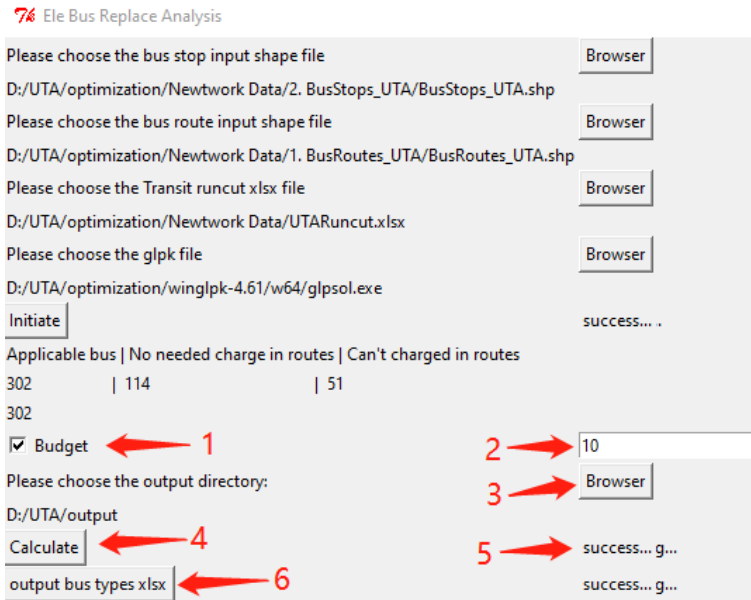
Ele Bus Replace Analysis

Please choose the bus stop input shape file
Browser

D:/UTA/optimization/Newtwork Data/2. BusStops_UTA/BusStops_UTA.shp

Please choose the bus route input shape file
Browser

D:/UTA/optimization/Newtwork Data/1. BusRoutes_UTA/BusRoutes_UTA.shp

Please choose the Transit runcut xlsx file
Browser

D:/UTA/optimization/Newtwork Data/UTARuncut.xlsx

Please choose the glpk file
Browser

D:/UTA/optimization/winglpk-4.61/w64/glpsol.exe

Initiate
success... .

Applicable bus | No needed charge in routes | Can't charged in routes

302 | 114 | 51

302

Budget
1
2
10

Please choose the output directory:
3
Browser

D:/UTA/output

Calculate
4
5
success... g...

output bus types xlsx
6
success... g...